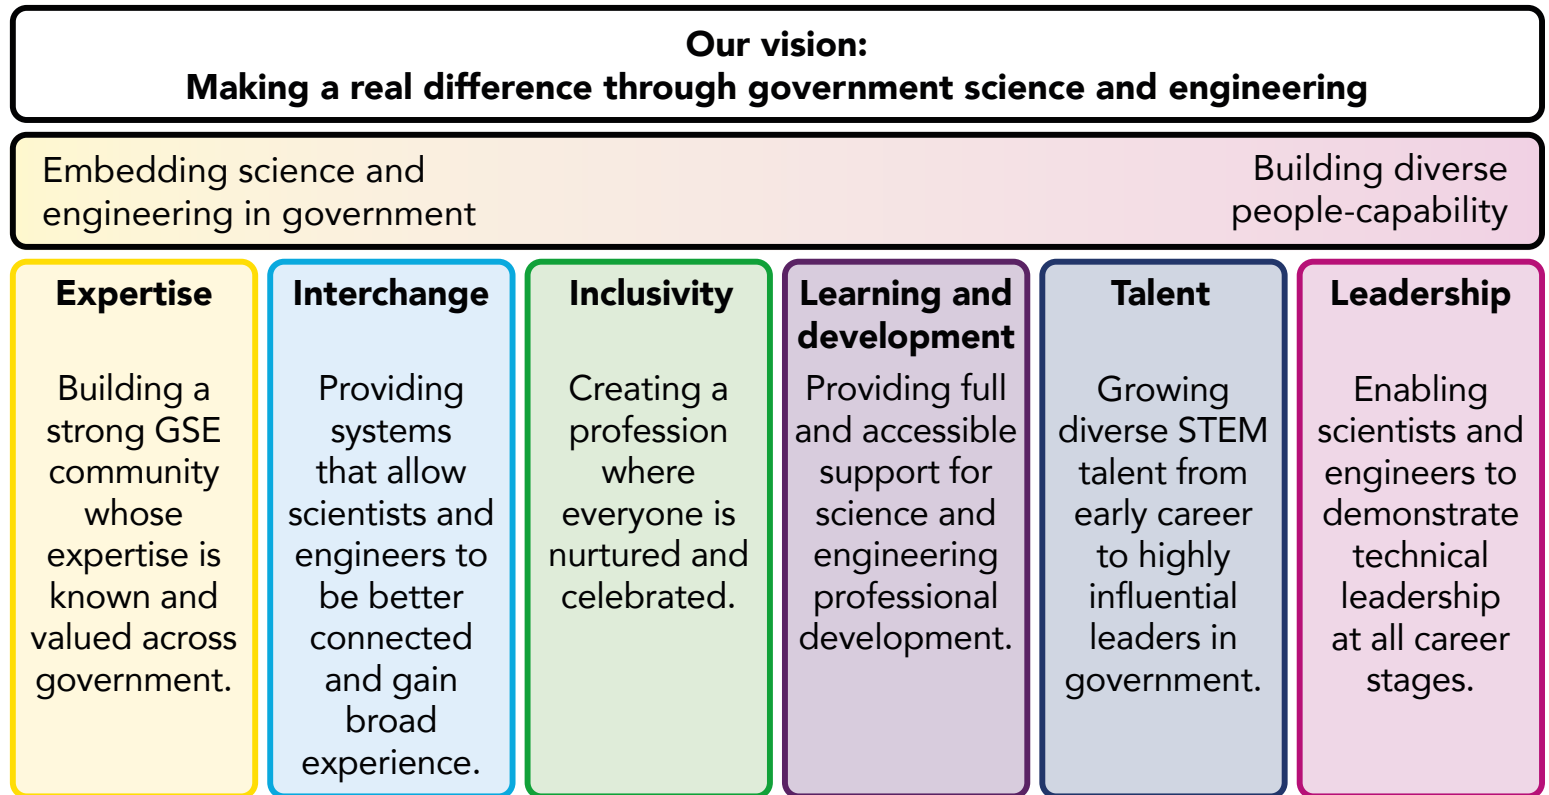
Our vision:
Making a real difference through government science and engineering

Embedding science and engineering in government

Building diverse people-capability

Expertise

Building a strong GSE community whose expertise is known and valued across government.

Interchange

Providing systems that allow scientists and engineers to be better connected and gain broad experience.

Inclusivity

Creating a profession where everyone is nurtured and celebrated.

Learning and development

Providing full and accessible support for science and engineering professional development.

Talent

Growing diverse STEM talent from early career to highly influential leaders in government.

Leadership

Enabling scientists and engineers to demonstrate technical leadership at all career stages.